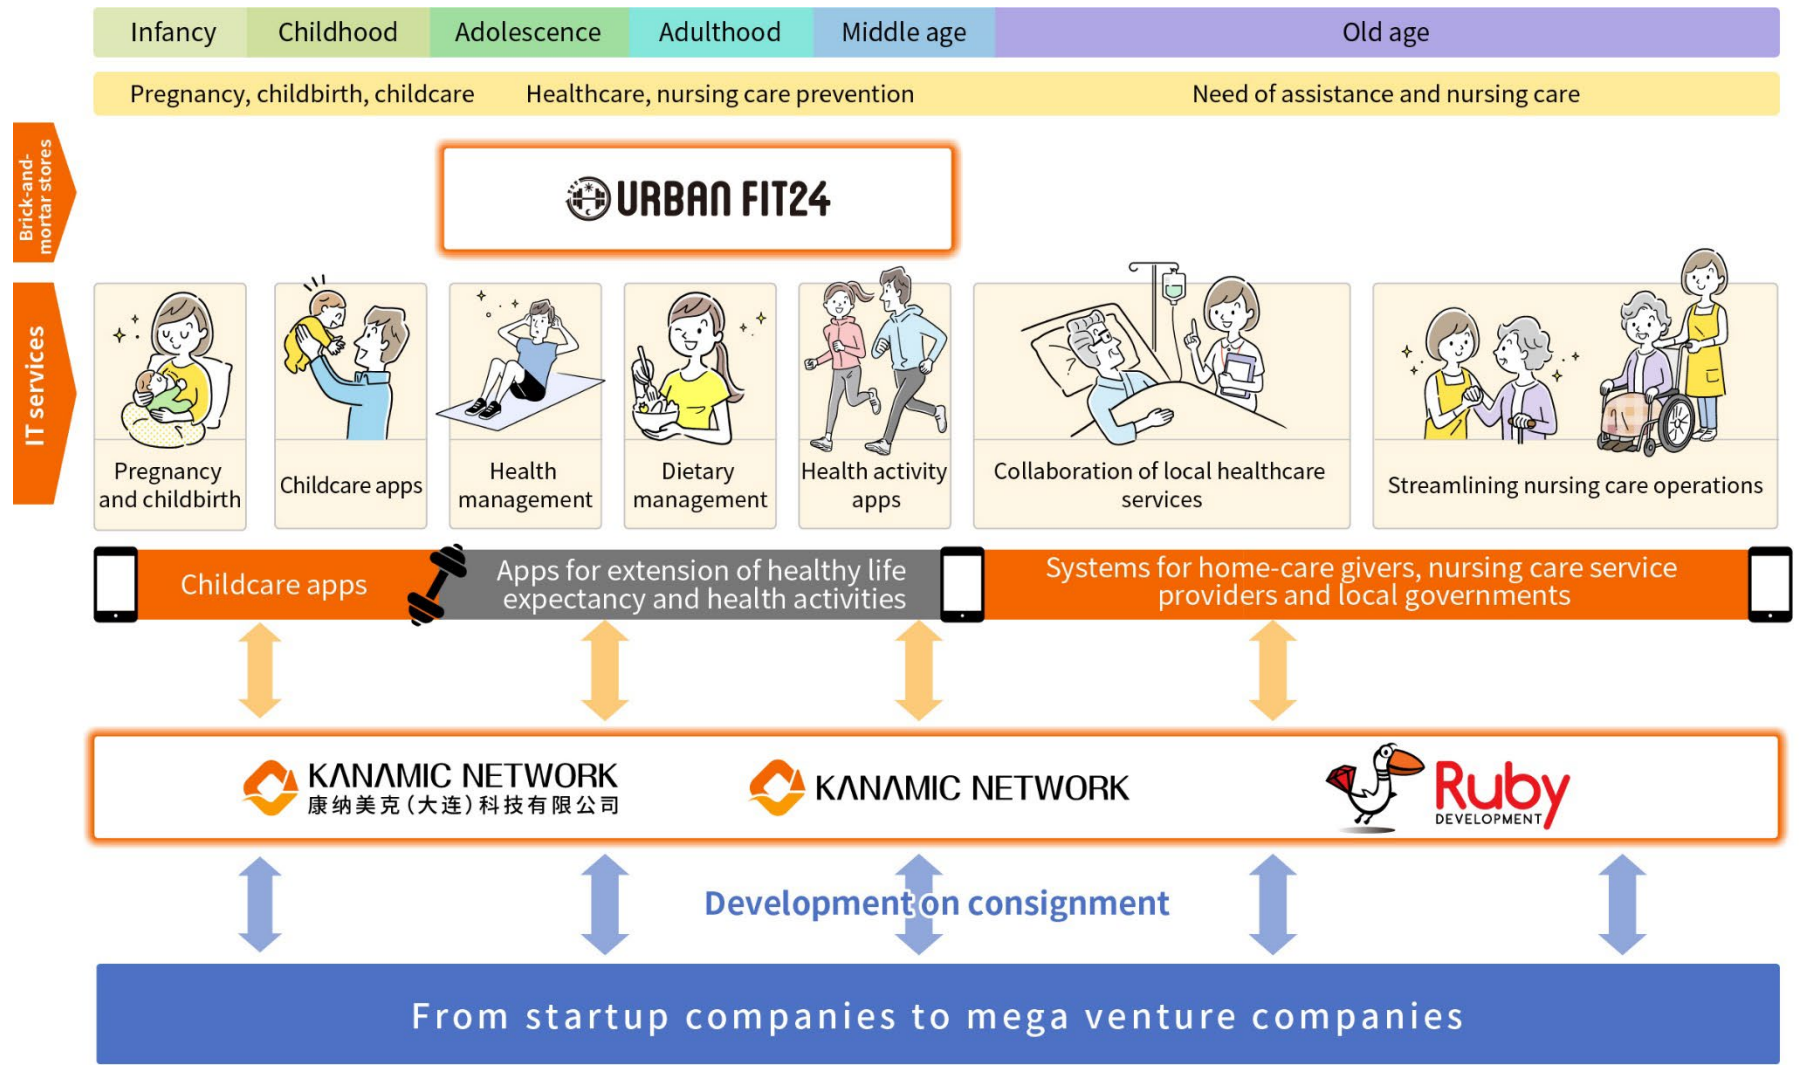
Infancy | Childhood | Adolescence | Adulthood | Middle age | Old age

Pregnancy, childbirth, childcare | Healthcare, nursing care prevention | Need of assistance and nursing care

Brick-and-mortar stores

URBAN FIT24

IT services

Pregnancy and childbirth

Childcare apps

Health management

Dietary management

Health activity apps

Collaboration of local healthcare services

Streamlining nursing care operations

Childcare apps

Apps for extension of healthy life expectancy and health activities

Systems for home-care givers, nursing care service providers and local governments

KANAMIC NETWORK
康纳美克(大连)科技有限公司

KANAMIC NETWORK

Ruby DEVELOPMENT

Development on consignment

From startup companies to mega venture companies